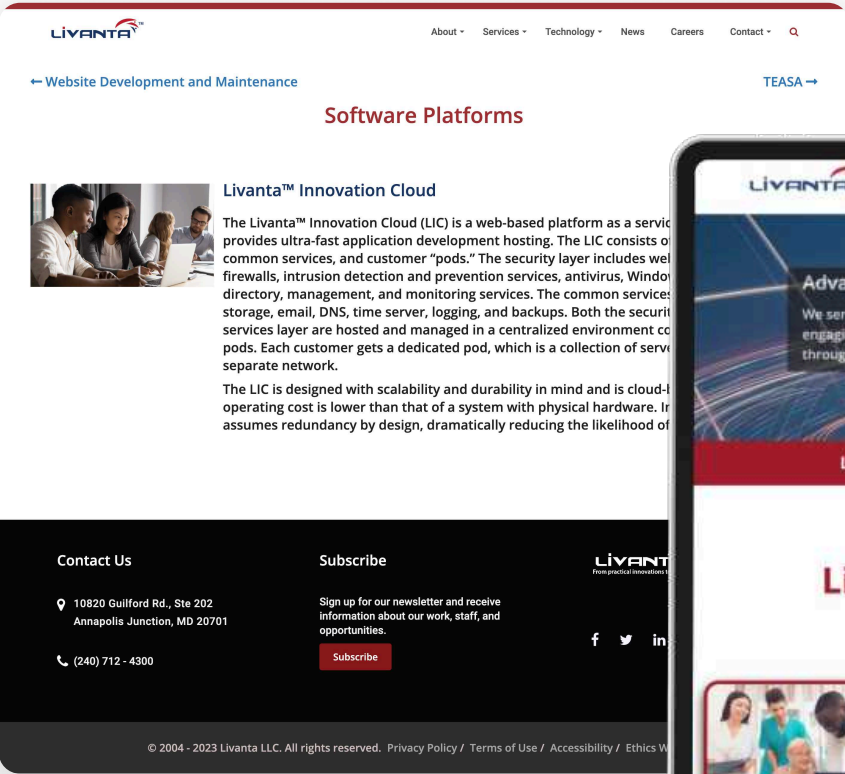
LIVANTA™

About · Services · Technology · News Careers Contact ·

← Website Development and Maintenance

TEASA →

Software Platforms

Livanta™ Innovation Cloud

The Livanta™ Innovation Cloud (LIC) is a web-based platform as a servic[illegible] provides ultra-fast application development hosting. The LIC consists o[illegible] common services, and customer "pods." The security layer includes wel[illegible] firewalls, intrusion detection and prevention services, antivirus, Windo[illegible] directory, management, and monitoring services. The common services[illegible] storage, email, DNS, time server, logging, and backups. Both the securit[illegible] services layer are hosted and managed in a centralized environment co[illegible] pods. Each customer gets a dedicated pod, which is a collection of serve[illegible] separate network.

The LIC is designed with scalability and durability in mind and is cloud-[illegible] operating cost is lower than that of a system with physical hardware. In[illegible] assumes redundancy by design, dramatically reducing the likelihood of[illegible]

LIVANTA
Adv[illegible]
We ser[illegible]
engag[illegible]
throug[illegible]
L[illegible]

Contact Us

10820 Guilford Rd., Ste 202
Annapolis Junction, MD 20701

(240) 712 - 4300

Subscribe

Sign up for our newsletter and receive information about our work, staff, and opportunities.

Subscribe

LIVANT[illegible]
From practical innovations t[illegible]

© 2004 - 2023 Livanta LLC. All rights reserved. Privacy Policy / Terms of Use / Accessibility / Ethics W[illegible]